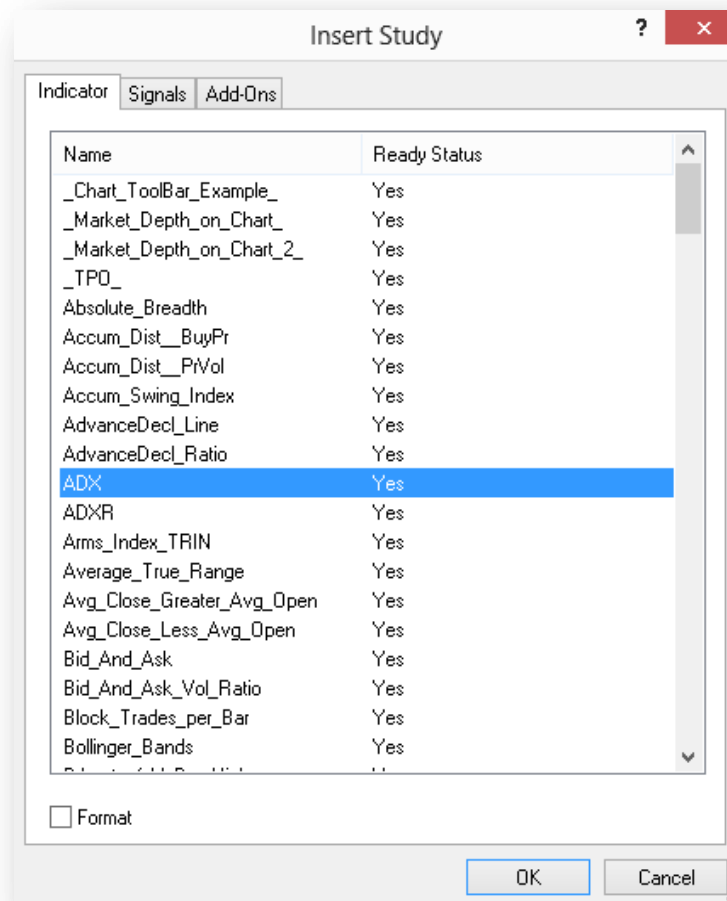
Insert Study
?
Indicator Signals Add-Ons

| Name | Ready Status |
|---|---|
| _Chart_ToolBar_Example_ | Yes |
| _Market_Depth_on_Chart_ | Yes |
| _Market_Depth_on_Chart_2_ | Yes |
| _TPO_ | Yes |
| Absolute_Breadth | Yes |
| Accum_Dist__BuyPr | Yes |
| Accum_Dist__PrVol | Yes |
| Accum_Swing_Index | Yes |
| AdvanceDecl_Line | Yes |
| AdvanceDecl_Ratio | Yes |
| ADX | Yes |
| ADXR | Yes |
| Arms_Index_TRIN | Yes |
| Average_True_Range | Yes |
| Avg_Close_Greater_Avg_Open | Yes |
| Avg_Close_Less_Avg_Open | Yes |
| Bid_And_Ask | Yes |
| Bid_And_Ask_Vol_Ratio | Yes |
| Block_Trades_per_Bar | Yes |
| Bollinger_Bands | Yes |
| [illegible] | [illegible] |

Format

OK Cancel